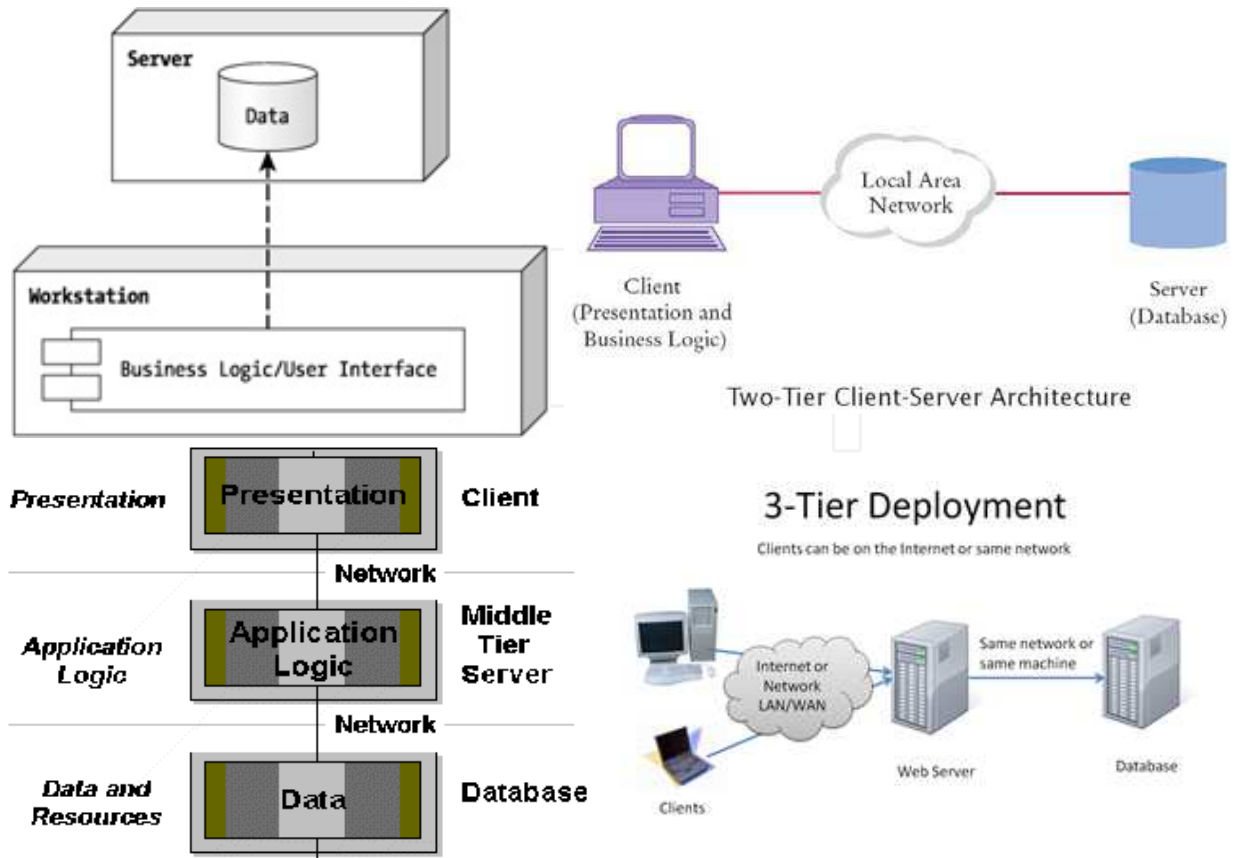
Server

Data

Workstation

Business Logic/User Interface

Local Area Network

Client (Presentation and Business Logic)

Server (Database)

Two-Tier Client-Server Architecture

Presentation

Presentation

Client

Network

Application Logic

Application Logic

Middle Tier Server

Network

Data and Resources

Data

Database

3-Tier Deployment

Clients can be on the Internet or same network

Internet or Network LAN/WAN

Same network or same machine

Clients

Web Server

Database